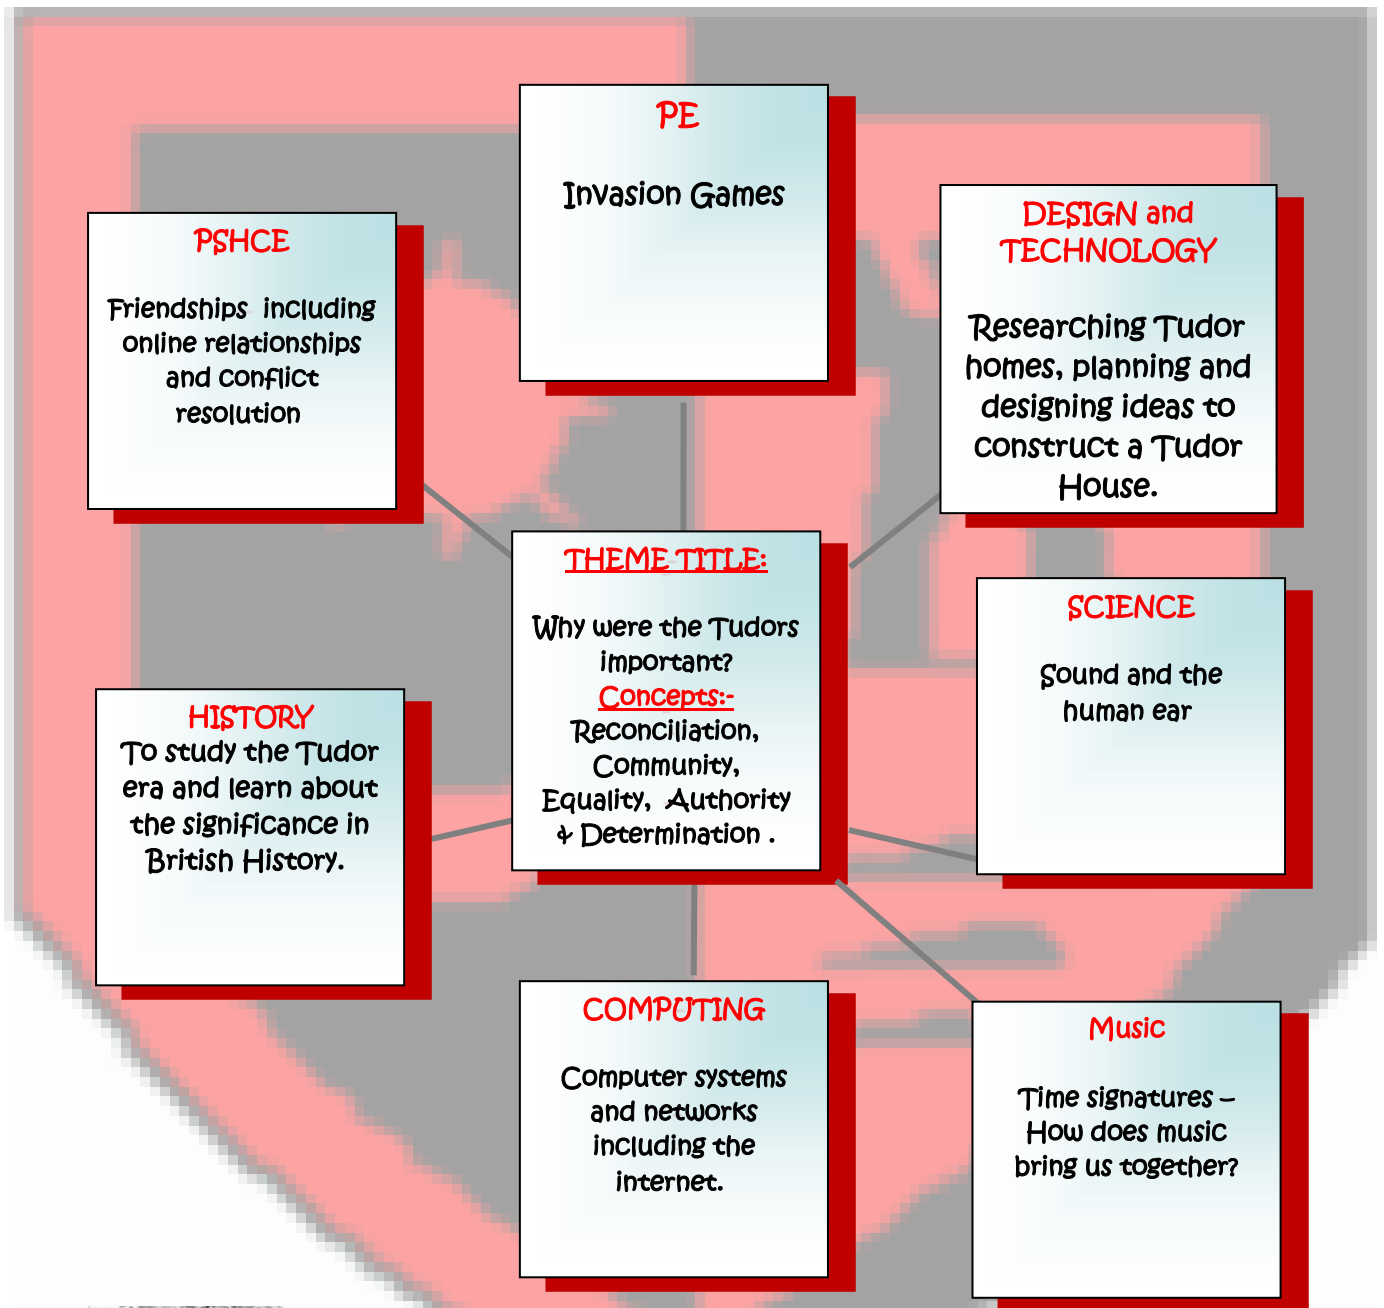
PE

Invasion Games

PSHCE

Friendships including online relationships and conflict resolution

DESIGN and TECHNOLOGY

Researching Tudor homes, planning and designing ideas to construct a Tudor House.

THEME TITLE:

Why were the Tudors important?
Concepts:-
Reconciliation, Community, Equality, Authority & Determination .

SCIENCE

Sound and the human ear

HISTORY
To study the Tudor era and learn about the significance in British History.

COMPUTING

Computer systems and networks including the internet.

Music

Time signatures – How does music bring us together?